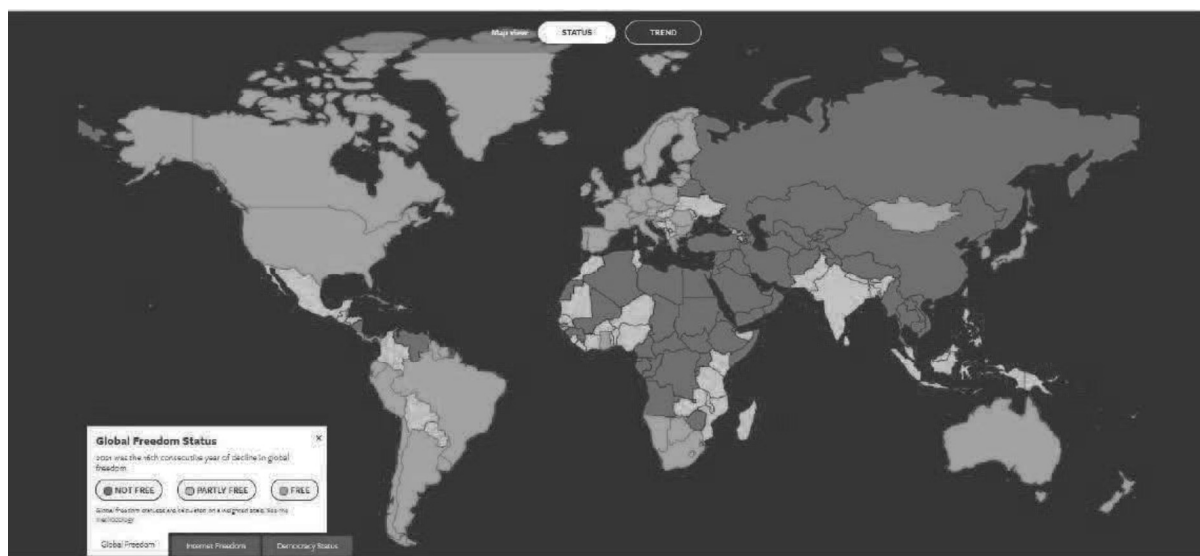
Map view STATUS TREND

Global Freedom Status

×

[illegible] was the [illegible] consecutive year of decline in global freedom

NOT FREE PARTLY FREE FREE

Global Freedom statuses are calculated on a weighted scale. See the methodology

Global Freedom Internet Freedom Democracy Status